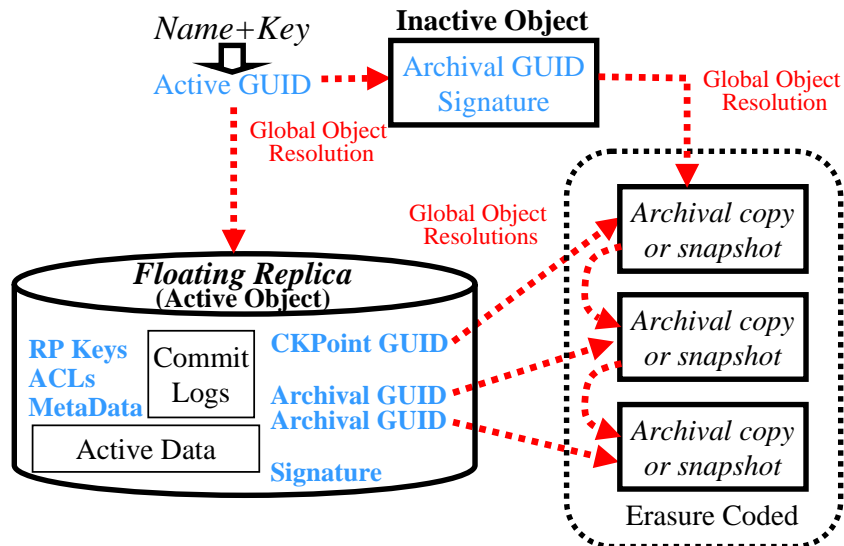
Name+Key

Active GUID

Inactive Object

Archival GUID
Signature

Global Object Resolution

Global Object Resolution

Global Object Resolutions

Floating Replica
(Active Object)

RP Keys
ACLs
MetaData

Commit Logs

Active Data

CKPoint GUID

Archival GUID
Archival GUID

Signature

Archival copy or snapshot

Archival copy or snapshot

Archival copy or snapshot

Erasure Coded